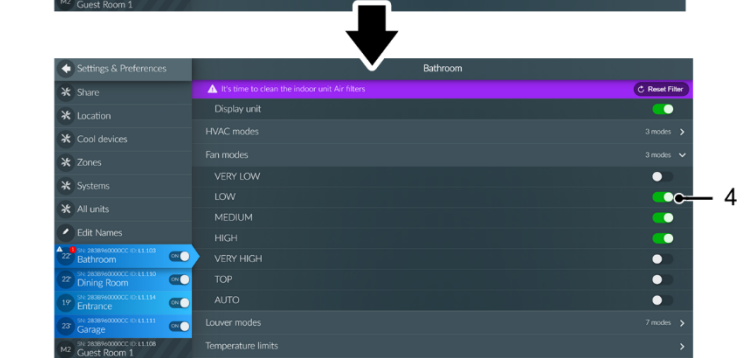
Guest Room 1

Settings & Preferences
Share
Location
Cool devices
Zones
Systems
All units
Edit Names
22° SN: 283896000CC ID:11.103 Bathroom ON
22° SN: 283896000CC ID:11.110 Dining Room ON
19° SN: 283896000CC ID:11.114 Entrance ON
23° SN: 283896000CC ID:11.111 Garage ON
M2 SN: 283896000CC ID:11.108 Guest Room 1

Bathroom
It's time to clean the indoor unit Air filters
Reset Filter
Display unit
HVAC modes 3 modes
Fan modes 3 modes
VERY LOW
LOW
MEDIUM
HIGH
VERY HIGH
TOP
AUTO
Louver modes 7 modes
Temperature limits

4